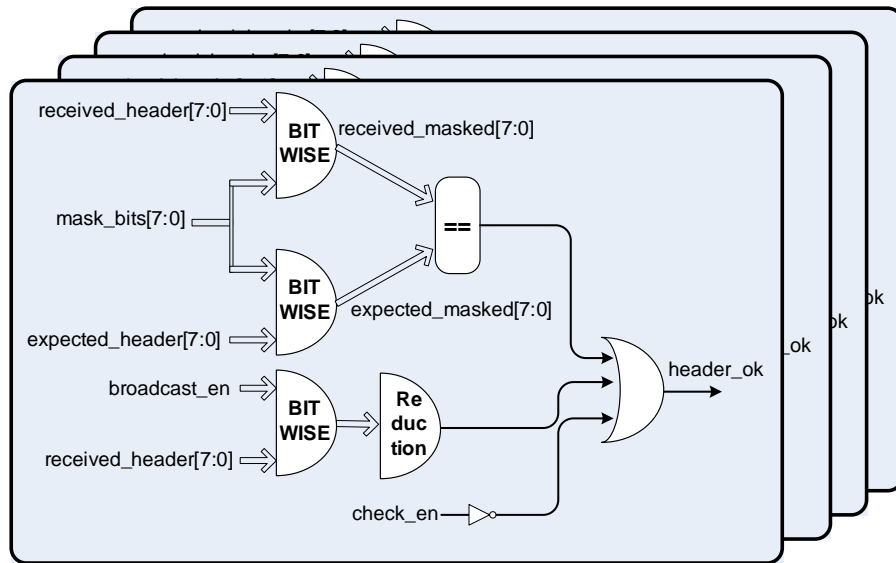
received_header[7:0]

BIT WISE

received_masked[7:0]

mask_bits[7:0]

==

BIT WISE

expected_masked[7:0]

expected_header[7:0]

broadcast_en

BIT WISE

Re duc tion

received_header[7:0]

header_ok

check_en

_ok

ok

ok